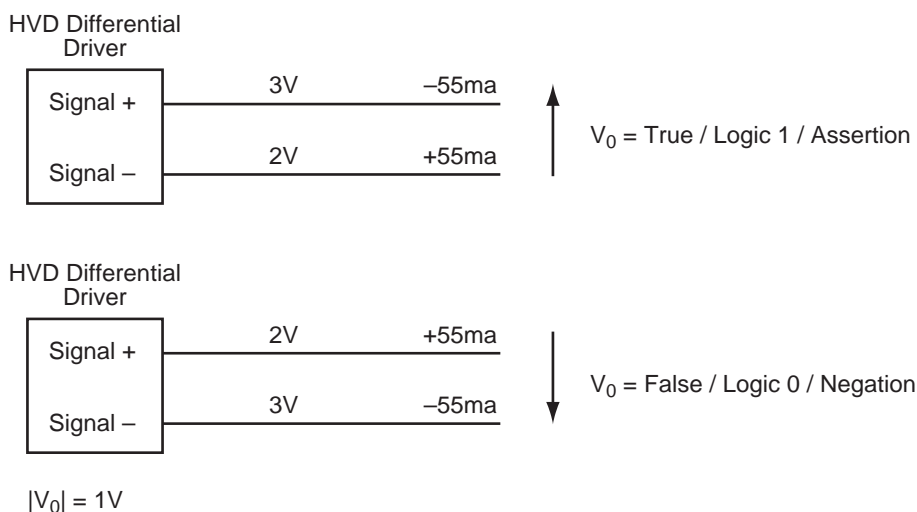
HVD Differential Driver

Signal +

Signal –

3V

–55ma

2V

+55ma

$V_0$ = True / Logic 1 / Assertion

HVD Differential Driver

Signal +

Signal –

2V

+55ma

3V

–55ma

$V_0$ = False / Logic 0 / Negation

$|V_0|$ = 1V